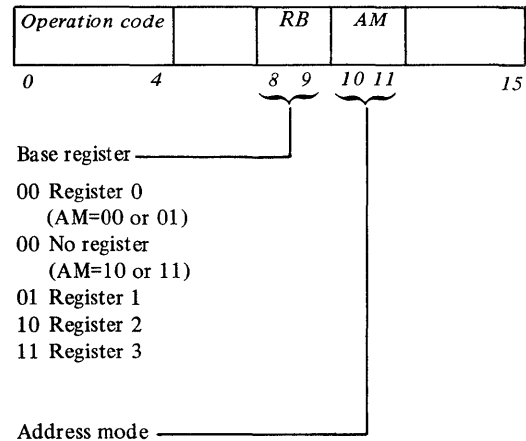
| Operation code | | RB | AM | |
|---|---|---|---|---|

0 4 8 9 10 11 15

Base register

00 Register 0 (AM=00 or 01)
00 No register (AM=10 or 11)
01 Register 1
10 Register 2
11 Register 3

Address mode